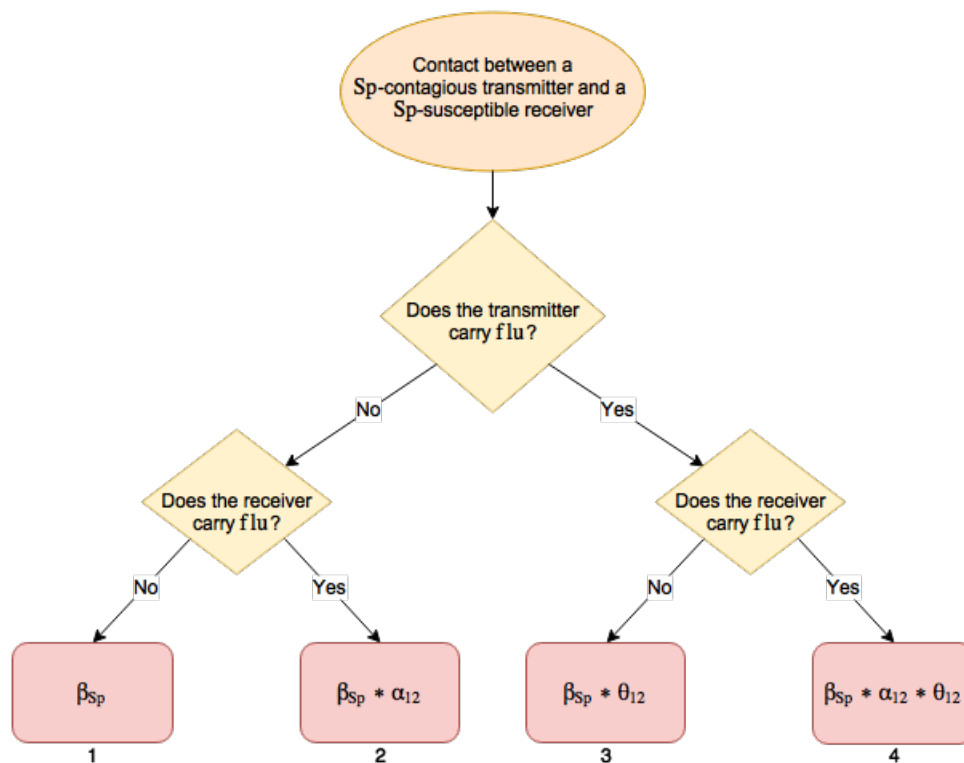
Contact between a Sp-contagious transmitter and a Sp-susceptible receiver

Does the transmitter carry flu?

No

Yes

Does the receiver carry flu?

Does the receiver carry flu?

No

Yes

No

Yes

$\beta_{Sp}$

1

$\beta_{Sp} * \alpha_{12}$

2

$\beta_{Sp} * \theta_{12}$

3

$\beta_{Sp} * \alpha_{12} * \theta_{12}$

4